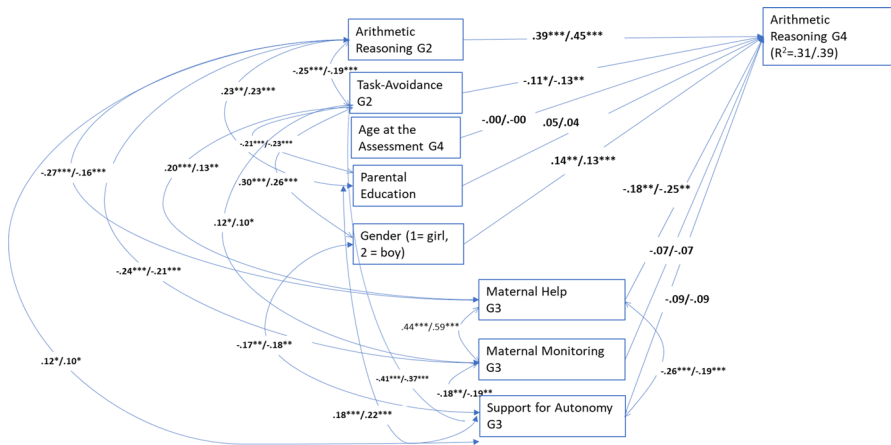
Arithmetic Reasoning G2

Task-Avoidance G2

Age at the Assessment G4

Parental Education

Gender (1= girl, 2 = boy)

Maternal Help G3

Maternal Monitoring G3

Support for Autonomy G3

Arithmetic Reasoning G4 ($R^2$=.31/.39)

.39***/.45***

-.11*/-.13**

-.00/-.00

.05/.04

.14**/.13***

-.18**/-.25**

-.07/-.07

-.09/-.09

-.26***/-.19***

-.25***/-.19***

.23**/.23***

-.21***/-.23***

.30***/.26***

.20***/.13**

.12*/.10*

-.27***/-.16***

-.24***/-.21***

.44***/.59***

-.17**/-.18**

-.41***/-.37***

-.18**/-.19**

.12*/.10*

.18***/.22***